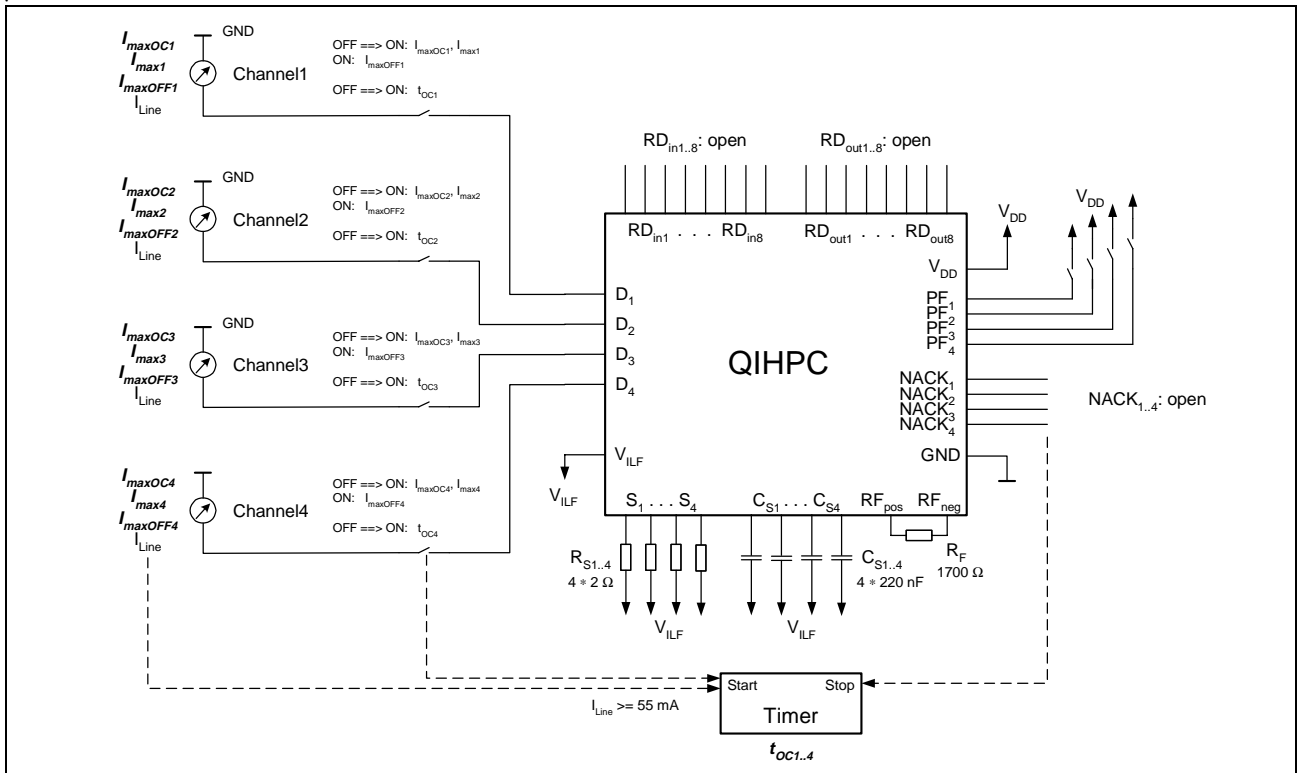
$I_{maxOC1}$
$I_{max1}$
$I_{maxOFF1}$
$I_{Line}$
GND
Channel1
OFF ==> ON: $I_{maxOC1}$, $I_{max1}$
ON: $I_{maxOFF1}$
OFF ==> ON: $t_{OC1}$

$I_{maxOC2}$
$I_{max2}$
$I_{maxOFF2}$
$I_{Line}$
GND
Channel2
OFF ==> ON: $I_{maxOC2}$, $I_{max2}$
ON: $I_{maxOFF2}$
OFF ==> ON: $t_{OC2}$

$I_{maxOC3}$
$I_{max3}$
$I_{maxOFF3}$
$I_{Line}$
GND
Channel3
OFF ==> ON: $I_{maxOC3}$, $I_{max3}$
ON: $I_{maxOFF3}$
OFF ==> ON: $t_{OC3}$

$I_{maxOC4}$
$I_{max4}$
$I_{maxOFF4}$
$I_{Line}$
Channel4
OFF ==> ON: $I_{maxOC4}$, $I_{max4}$
ON: $I_{maxOFF4}$
OFF ==> ON: $t_{OC4}$

$RD_{in1..8}$: open
$RD_{out1..8}$: open
$RD_{in1}$ . . . $RD_{in8}$
$RD_{out1}$ . . . $RD_{out8}$
$V_{DD}$
$V_{DD}$
$V_{DD}$
$D_1$
$D_2$
$D_3$
$D_4$
QIHPC
$PF_1$
$PF_2$
$PF_3$
$PF_4$
$NACK_1$
$NACK_2$
$NACK_3$
$NACK_4$
$NACK_{1..4}$: open
GND
$V_{ILF}$
$V_{ILF}$
$S_1$ . . . $S_4$
$C_{S1}$ . . . $C_{S4}$
$RF_{pos}$
$RF_{neg}$
$R_{S1..4}$
4 * 2 Ω
$C_{S1..4}$
4 * 220 nF
$R_F$
1700 Ω
$V_{ILF}$
$V_{ILF}$
Start
Stop
Timer
$I_{Line}$ >= 55 mA
$t_{OC1..4}$